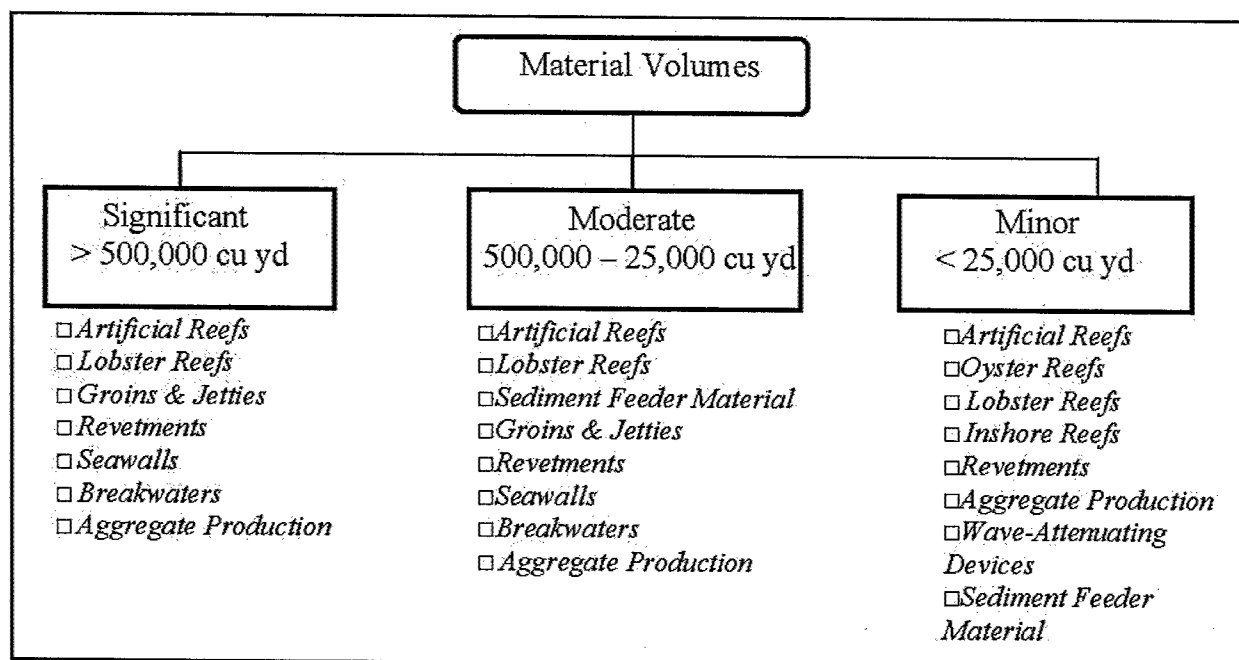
Material Volumes

Significant
> 500,000 cu yd

□ Artificial Reefs
□ Lobster Reefs
□ Groins & Jetties
□ Revetments
□ Seawalls
□ Breakwaters
□ Aggregate Production

Moderate
500,000 – 25,000 cu yd

□ Artificial Reefs
□ Lobster Reefs
□ Sediment Feeder Material
□ Groins & Jetties
□ Revetments
□ Seawalls
□ Breakwaters
□ Aggregate Production

Minor
< 25,000 cu yd

□ Artificial Reefs
□ Oyster Reefs
□ Lobster Reefs
□ Inshore Reefs
□ Revetments
□ Aggregate Production
□ Wave-Attenuating Devices
□ Sediment Feeder Material